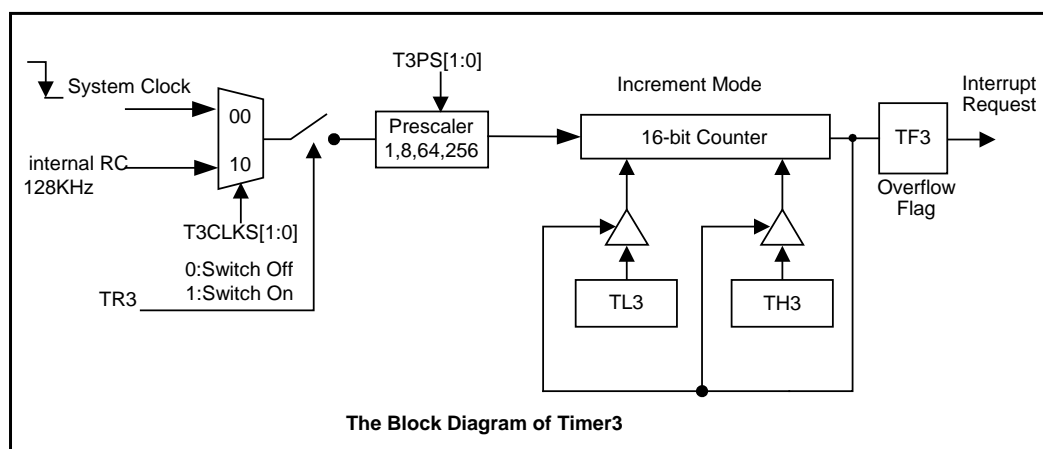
System Clock

internal RC
128KHz

00

10

T3CLKS[1:0]

0:Switch Off
1:Switch On

TR3

T3PS[1:0]

Prescaler
1,8,64,256

Increment Mode

16-bit Counter

TL3

TH3

TF3

Overflow
Flag

Interrupt
Request

The Block Diagram of Timer3